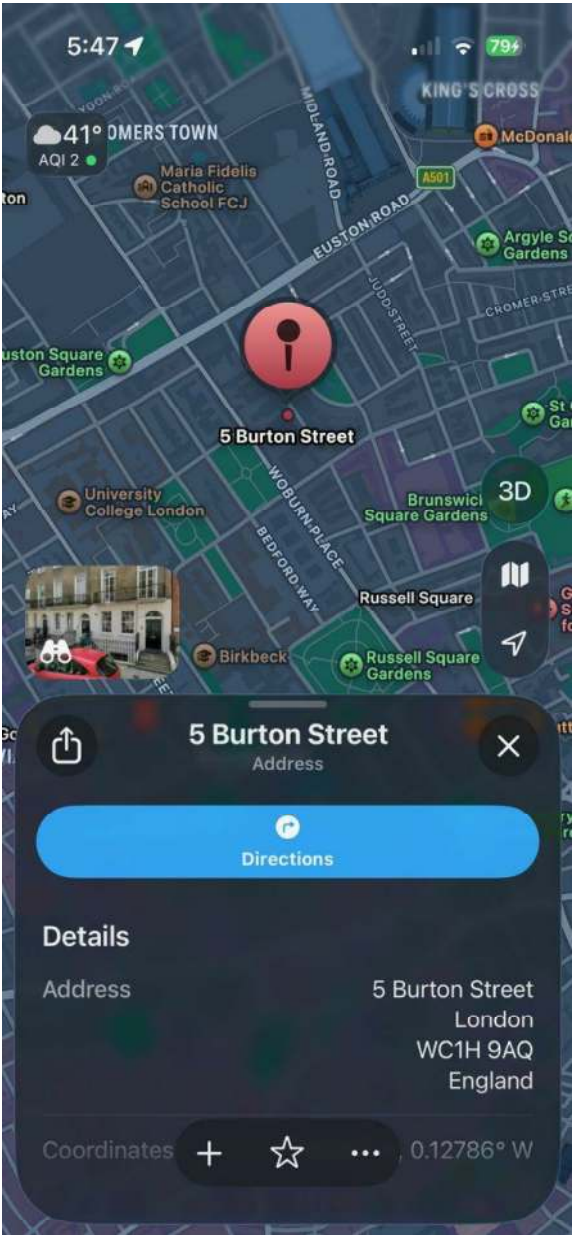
5:47
79
KING'S CROSS
41°
AQI 2
OMERS TOWN
McDonald
Maria Fidelis Catholic School FCJ
ton
MIDLAND ROAD
A501
EUSTON ROAD
Argyle Sq Gardens
JUDD STREET
CROMER STRE
uston Square Gardens
St G Gar
5 Burton Street
WOBURN PLACE
University College London
Brunswick Square Gardens
3D
BEDFORD WAY
Russell Square
Birkbeck
Russell Square Gardens
5 Burton Street
Address
Directions
Details
Address
5 Burton Street
London
WC1H 9AQ
England
Coordinates
0.12786° W